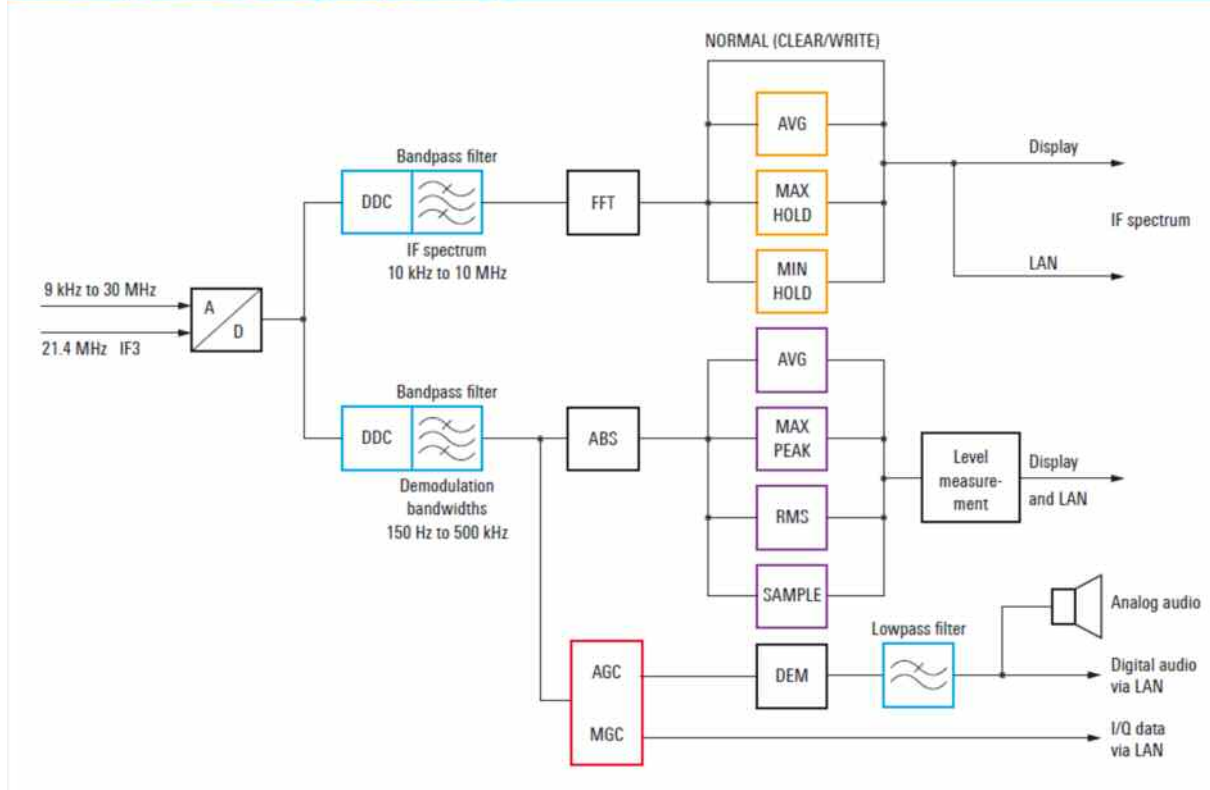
NORMAL (CLEAR/WRITE)

Bandpass filter

DDC

FFT

AVG

MAX HOLD

MIN HOLD

Display

IF spectrum

LAN

IF spectrum 10 kHz to 10 MHz

9 kHz to 30 MHz

21.4 MHz IF3

A

D

Bandpass filter

DDC

ABS

AVG

MAX PEAK

RMS

SAMPLE

Level measurement

Display and LAN

Demodulation bandwidths 150 Hz to 500 kHz

Analog audio

Lowpass filter

AGC

DEM

Digital audio via LAN

MGC

I/Q data via LAN